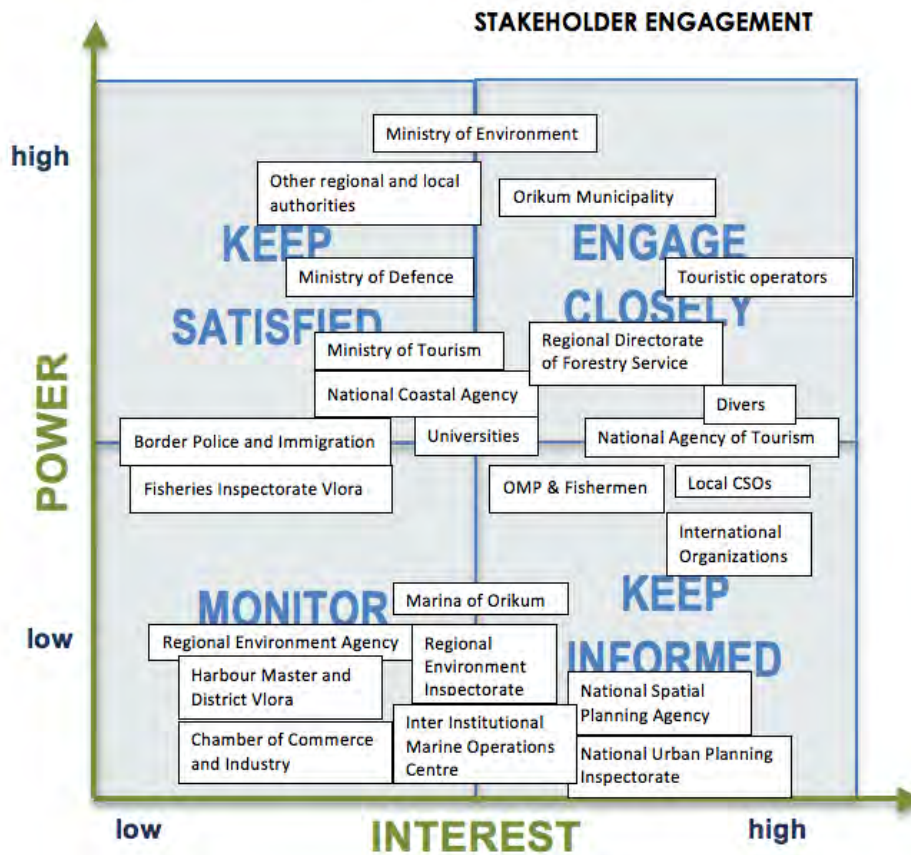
STAKEHOLDER ENGAGEMENT

high

POWER

low

Ministry of Environment

Other regional and local authorities

Orikum Municipality

KEEP SATISFIED

ENGAGE CLOSELY

Ministry of Defence

Touristic operators

Ministry of Tourism

Regional Directorate of Forestry Service

National Coastal Agency

Divers

Border Police and Immigration

Universities

National Agency of Tourism

Fisheries Inspectorate Vlora

OMP & Fishermen

Local CSOs

International Organizations

MONITOR

KEEP INFORMED

Marina of Orikum

Regional Environment Agency

Regional Environment Inspectorate

Harbour Master and District Vlora

National Spatial Planning Agency

Chamber of Commerce and Industry

Inter Institutional Marine Operations Centre

National Urban Planning Inspectorate

low

INTEREST

high